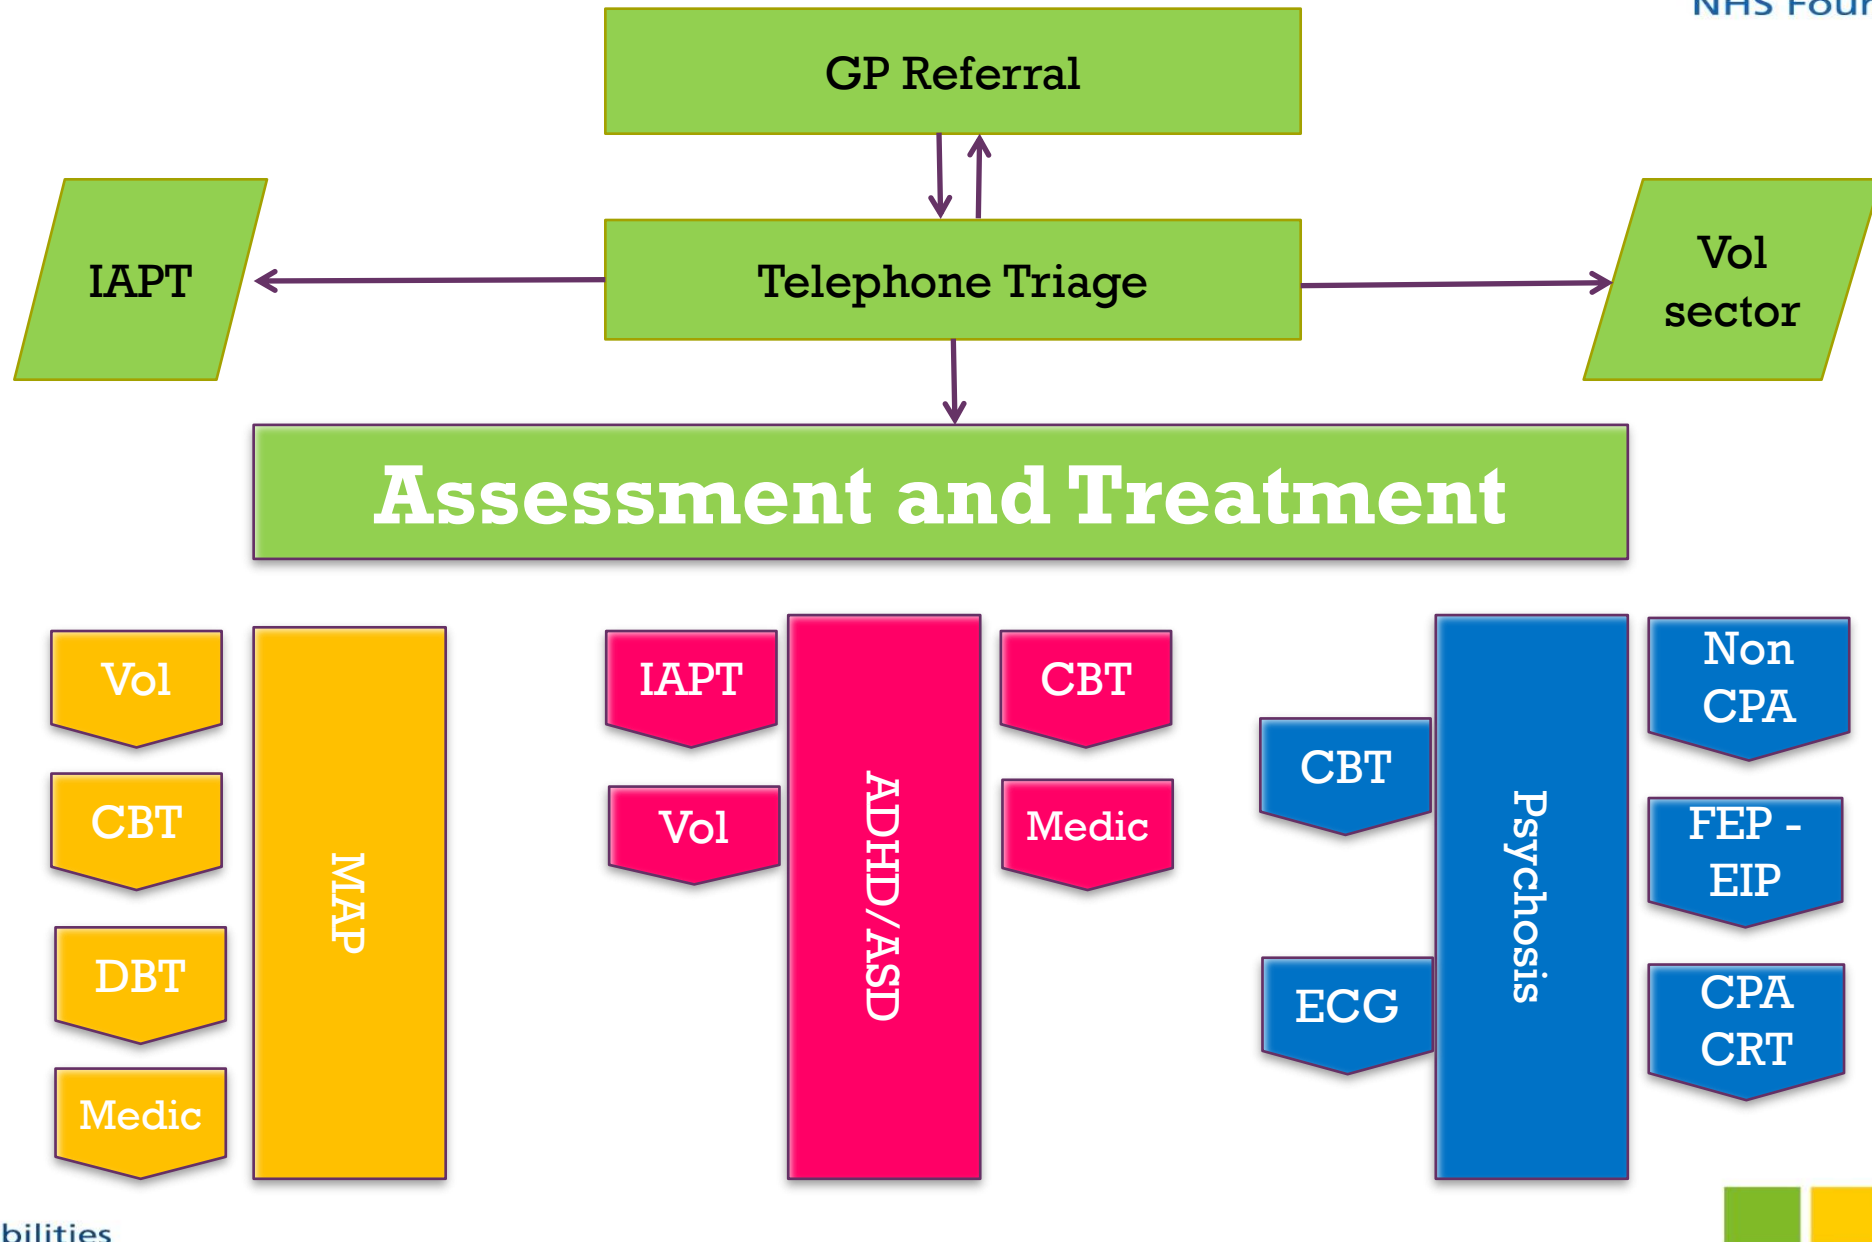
NHS Foun

GP Referral

IAPT

Telephone Triage

Vol sector

Assessment and Treatment

Vol

CBT

DBT

Medic

MAP

IAPT

Vol

ADHD/ASD

CBT

Medic

CBT

ECG

Psychosis

Non CPA

FEP - EIP

CPA CRT

bilities